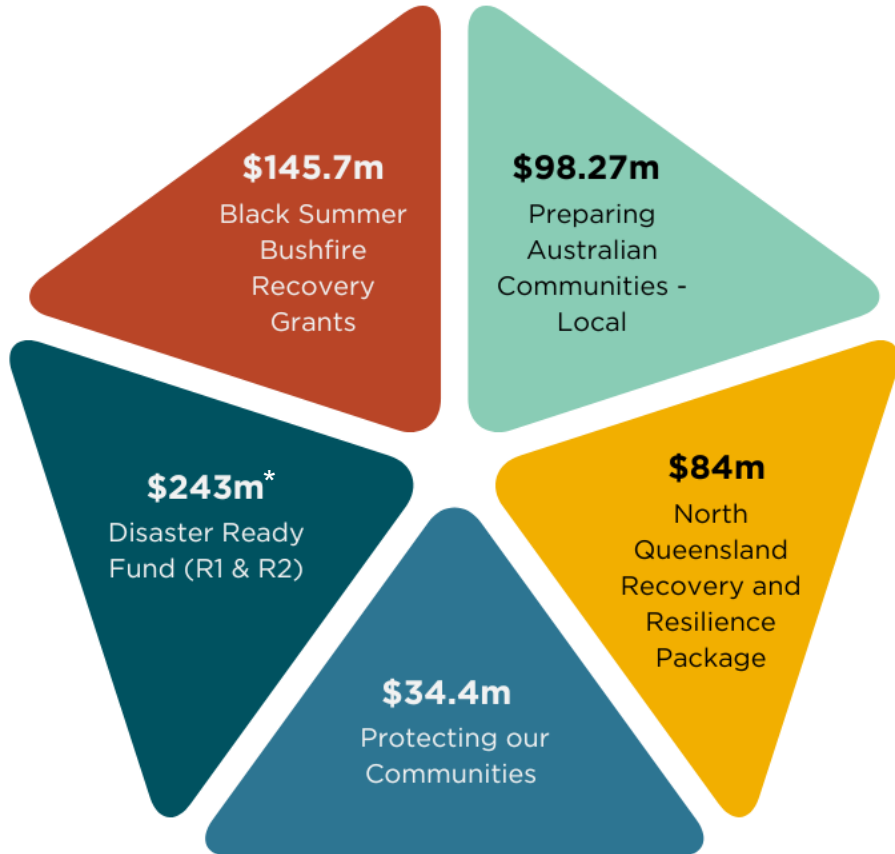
$145.7m
Black Summer Bushfire Recovery Grants

$98.27m
Preparing Australian Communities - Local

$243m*
Disaster Ready Fund (R1 & R2)

$84m
North Queensland Recovery and Resilience Package

$34.4m
Protecting our Communities